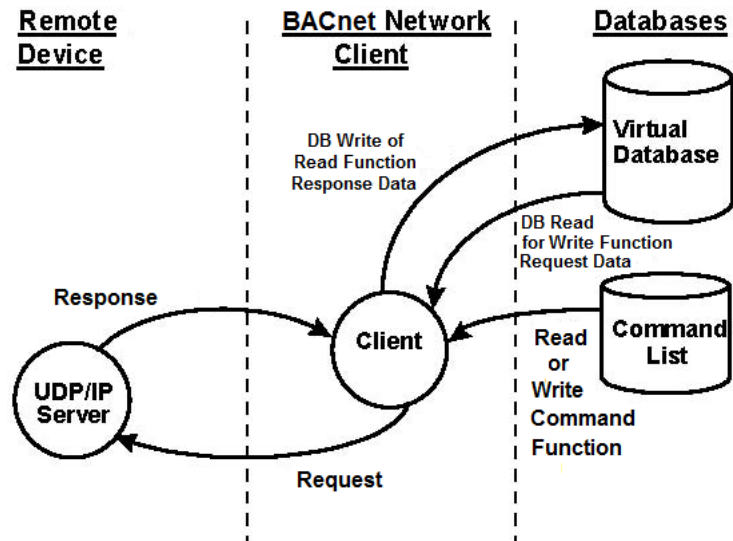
Remote Device

BACnet Network Client

Databases

DB Write of Read Function Response Data

Virtual Database

DB Read for Write Function Request Data

Response

Client

Command List

Read or Write Command Function

UDP/IP Server

Request